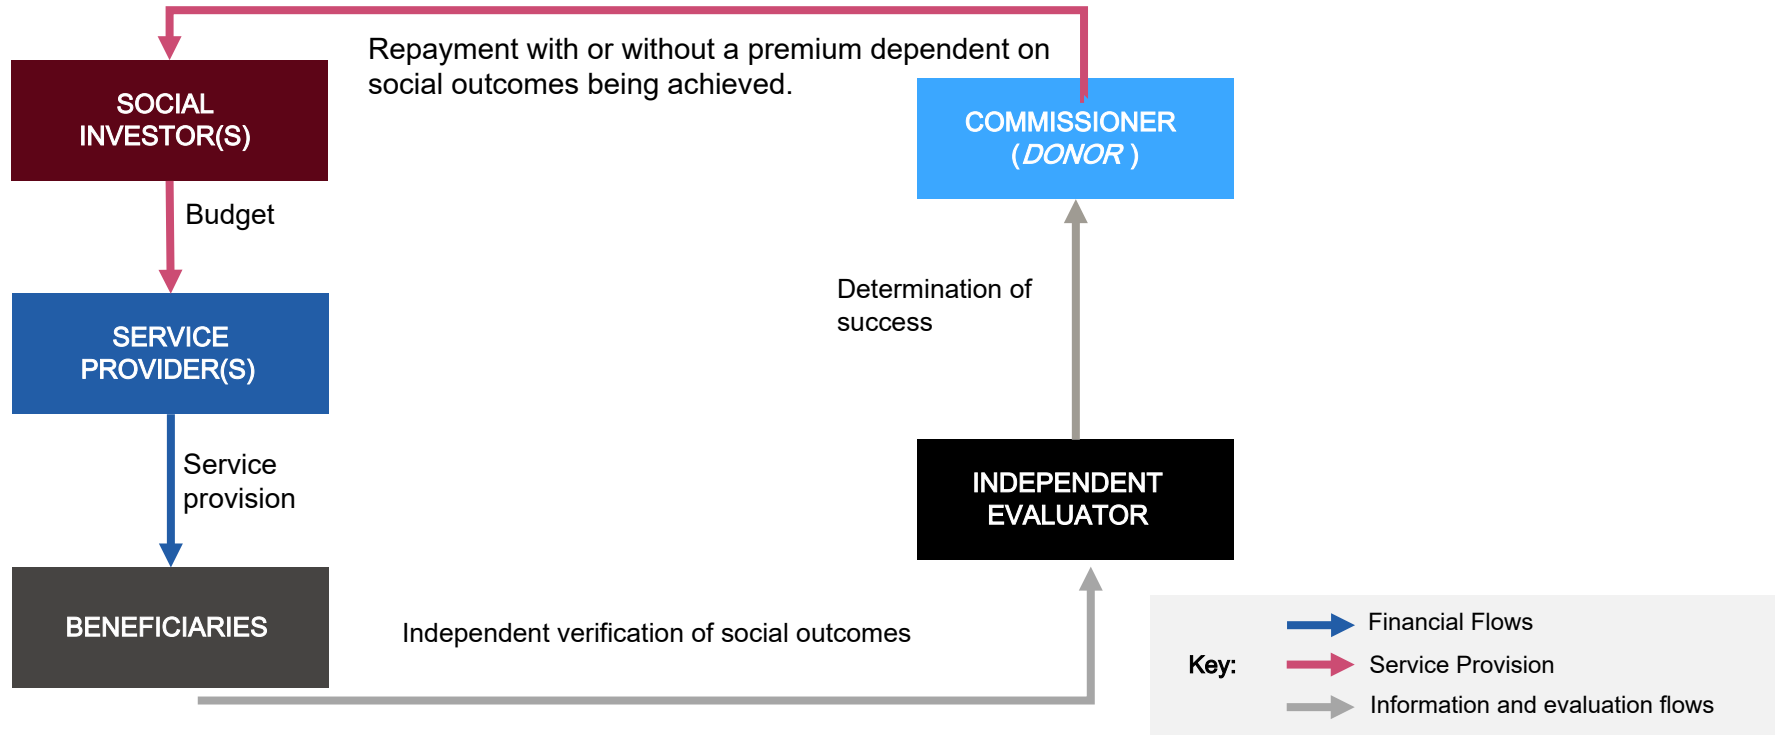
SOCIAL INVESTOR(S)

Repayment with or without a premium dependent on social outcomes being achieved.

COMMISSIONER (DONOR)

Budget

SERVICE PROVIDER(S)

Determination of success

Service provision

INDEPENDENT EVALUATOR

BENEFICIARIES

Independent verification of social outcomes

Key:
Financial Flows
Service Provision
Information and evaluation flows